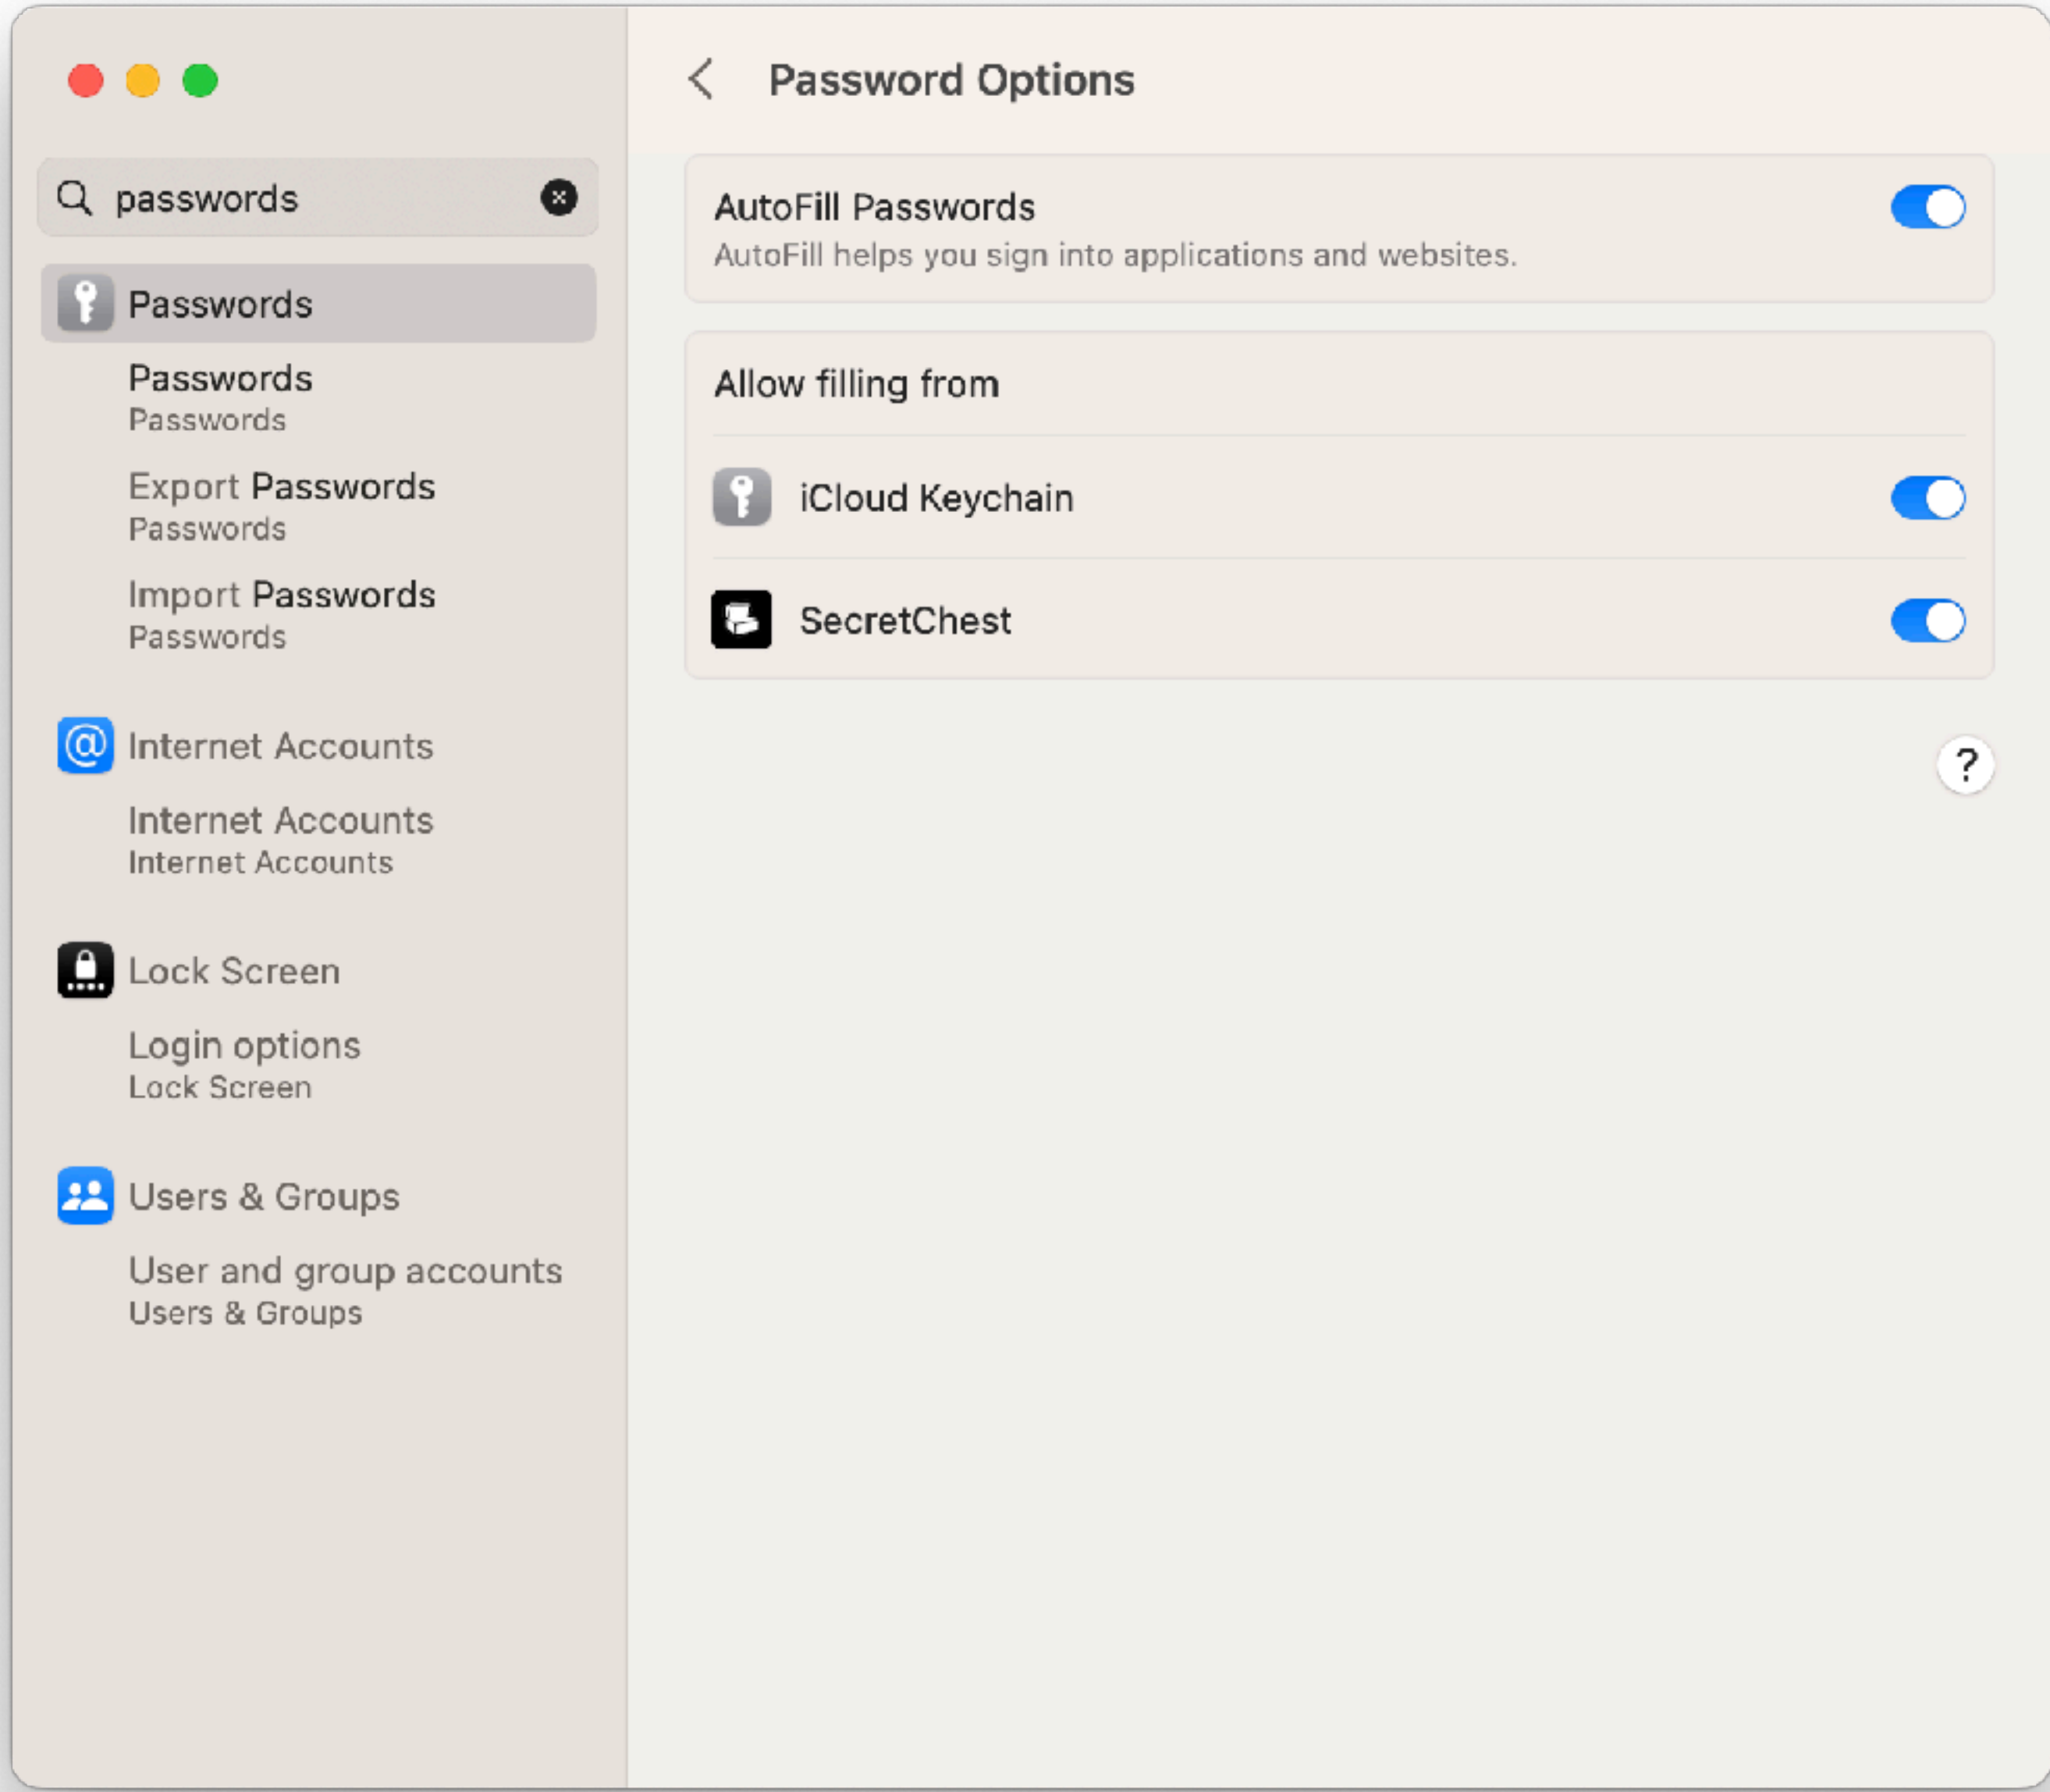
passwords

Passwords

Passwords
Passwords

Export Passwords
Passwords

Import Passwords
Passwords

Internet Accounts

Internet Accounts
Internet Accounts

Lock Screen

Login options
Lock Screen

Users & Groups

User and group accounts
Users & Groups

Password Options

AutoFill Passwords
AutoFill helps you sign into applications and websites.

Allow filling from

iCloud Keychain

SecretChest

?